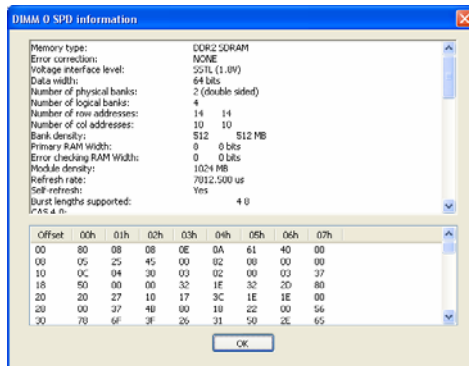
DIMM 0 SPD information

| | |
|---|---|
| Memory type: | DDR2 SDRAM |
| Error correction: | NONE |
| Voltage interface level: | SSTL (1.8V) |
| Data width: | 64 bits |
| Number of physical banks: | 2 (double sided) |
| Number of logical banks: | 4 |
| Number of row addresses: | 14 14 |
| Number of col addresses: | 10 10 |
| Bank density: | 512 512 MB |
| Primary RAM Width: | 8 8 bits |
| Error checking RAM Width: | 0 0 bits |
| Module density: | 1024 MB |
| Refresh rate: | 7812.500 us |
| Self-refresh: | Yes |
| Burst lengths supported: | 4 8 |
| CAS 4.0: | |

| Offset | 00h | 01h | 02h | 03h | 04h | 05h | 06h | 07h |
|---|---|---|---|---|---|---|---|---|
| 00 | 80 | 08 | 08 | 0E | 0A | 61 | 40 | 00 |
| 08 | 05 | 25 | 45 | 00 | 82 | 08 | 00 | 00 |
| 10 | 0C | 04 | 38 | 03 | 02 | 00 | 03 | 37 |
| 18 | 50 | 00 | 00 | 32 | 1E | 32 | 2D | 80 |
| 20 | 20 | 27 | 10 | 17 | 3C | 1E | 1E | 00 |
| 28 | 00 | 37 | 48 | 80 | 18 | 22 | 00 | 56 |
| 30 | 78 | 6F | 3F | 26 | 31 | 50 | 2E | 65 |

OK